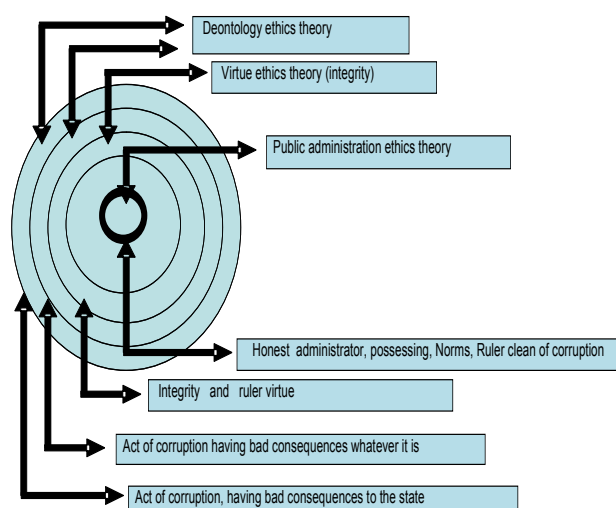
Deontology ethics theory

Virtue ethics theory (integrity)

Public administration ethics theory

Honest administrator, possessing, Norms, Ruler clean of corruption

Integrity and ruler virtue

Act of corruption having bad consequences whatever it is

Act of corruption, having bad consequences to the state